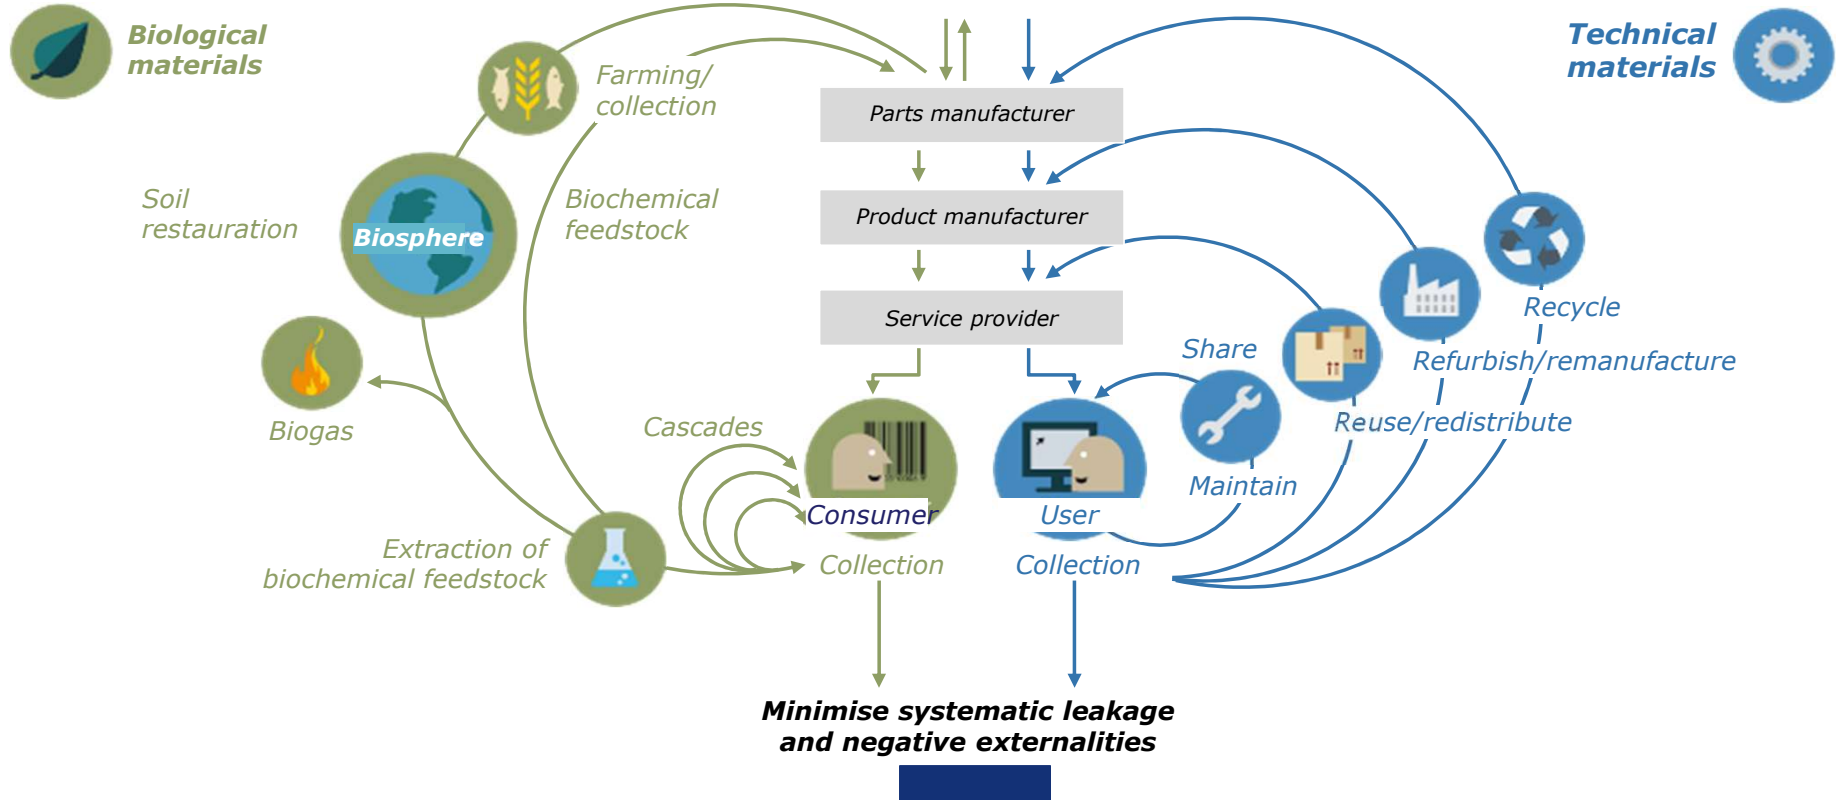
Biological materials

Technical materials

Farming/ collection

Parts manufacturer

Product manufacturer

Service provider

Soil restauration

Biosphere

Biochemical feedstock

Biogas

Cascades

Consumer

User

Share

Maintain

Recycle

Refurbish/remanufacture

Reuse/redistribute

Extraction of biochemical feedstock

Collection

Collection

Minimise systematic leakage and negative externalities